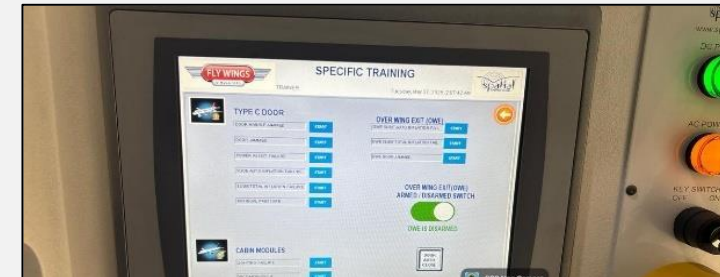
FLY WINGS

SPECIFIC TRAINING

TYPE C DOOR

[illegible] START

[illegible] START

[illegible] START

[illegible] START

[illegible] START

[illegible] START

OVER WING EXIT (OWE)

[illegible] START

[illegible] START

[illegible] START

OVER WING EXIT (OWE) ARMED / DISARMED SWITCH

OWE IS DISARMED

CABIN MODULES

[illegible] START

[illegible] START

DC

AC POW

KEY SWITC